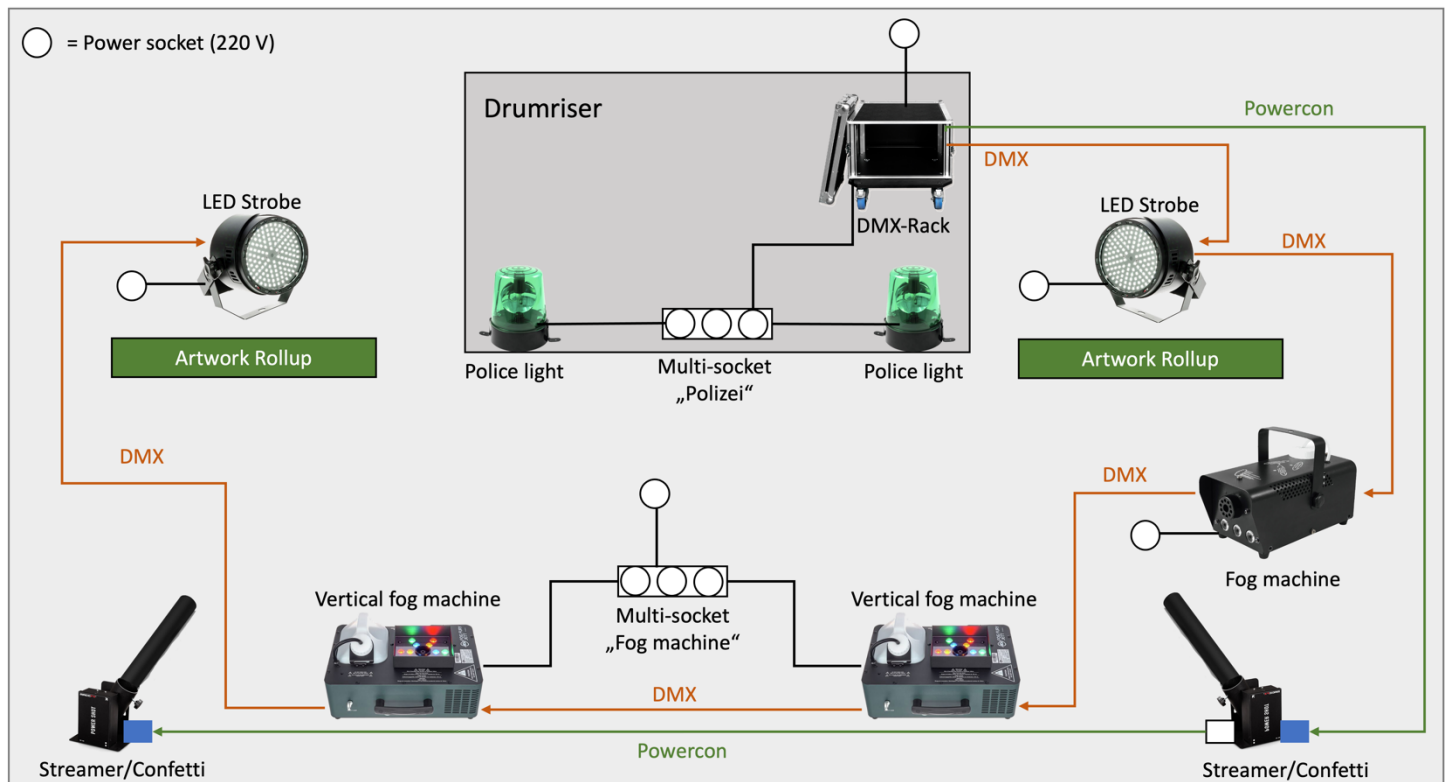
= Power socket (220 V)

Drumriser

DMX-Rack

Powercon

DMX

LED Strobe

LED Strobe

DMX

Artwork Rollup

Artwork Rollup

Police light

Multi-socket „Polizei“

Police light

DMX

DMX

Fog machine

Vertical fog machine

Multi-socket „Fog machine“

Vertical fog machine

DMX

Powercon

Streamer/Confetti

Streamer/Confetti